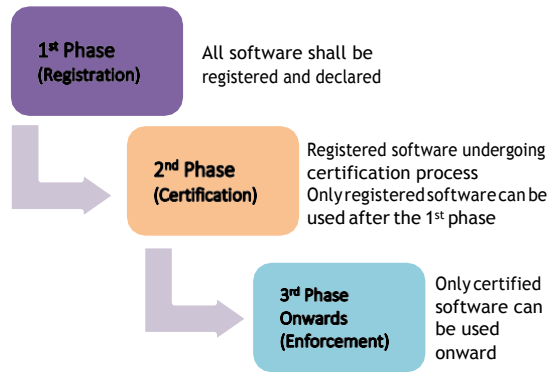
1$^{st}$ Phase
(Registration)

All software shall be registered and declared

2$^{nd}$ Phase
(Certification)

Registered software undergoing certification process
Only registered software can be used after the 1$^{st}$ phase

3$^{rd}$ Phase
Onwards
(Enforcement)

Only certified software can be used onward